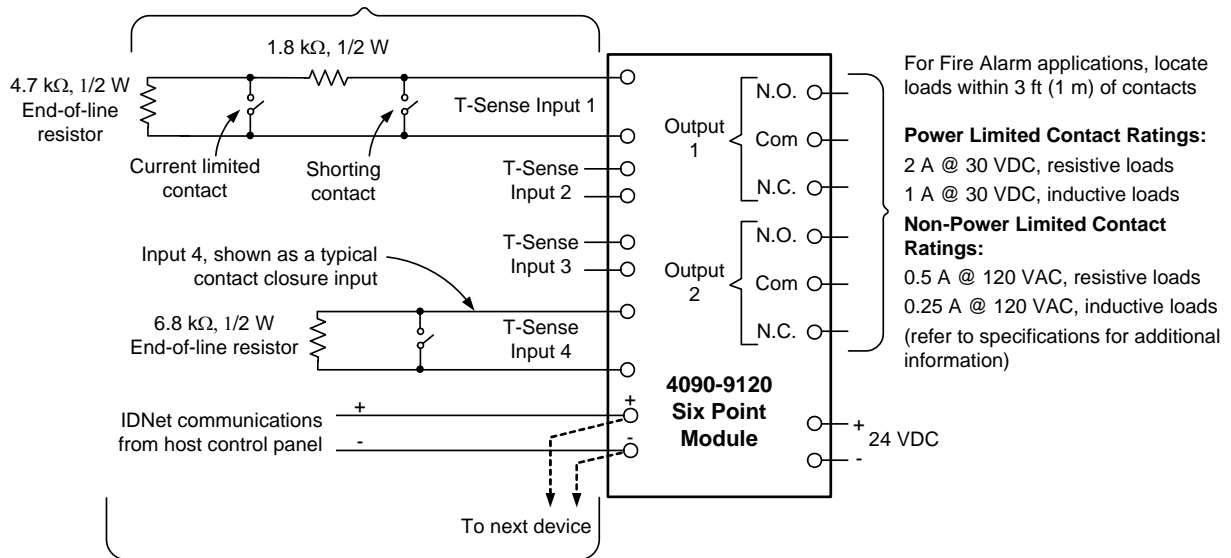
1.8 kΩ, 1/2 W

4.7 kΩ, 1/2 W End-of-line resistor

T-Sense Input 1

Current limited contact

Shorting contact

T-Sense Input 2

T-Sense Input 3

Input 4, shown as a typical contact closure input

6.8 kΩ, 1/2 W End-of-line resistor

T-Sense Input 4

IDNet communications from host control panel

+

-

+

-

To next device

Output 1

N.O.

Com

N.C.

Output 2

N.O.

Com

N.C.

4090-9120 Six Point Module

+

24 VDC

-

For Fire Alarm applications, locate loads within 3 ft (1 m) of contacts

**Power Limited Contact Ratings:**

2 A @ 30 VDC, resistive loads

1 A @ 30 VDC, inductive loads

**Non-Power Limited Contact Ratings:**

0.5 A @ 120 VAC, resistive loads

0.25 A @ 120 VAC, inductive loads

(refer to specifications for additional information)